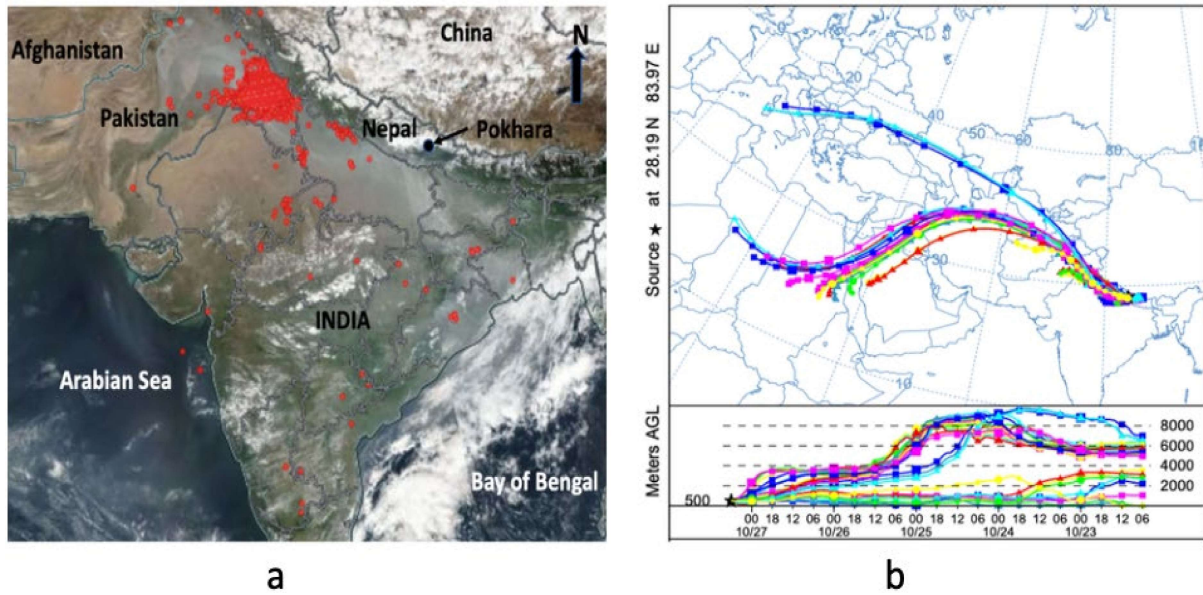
Afghanistan
China
N
Pakistan
Nepal
Pokhara
INDIA
Arabian Sea
Bay of Bengal
a

Source ★ at 28.19 N 83.97 E
20
40
50
60
80
30
10
Meters AGL
8000
6000
4000
2000
500
00 18 12 06 00 18 12 06 00 18 12 06 00 18 12 06 00 18 12 06
10/27
10/26
10/25
10/24
10/23
b